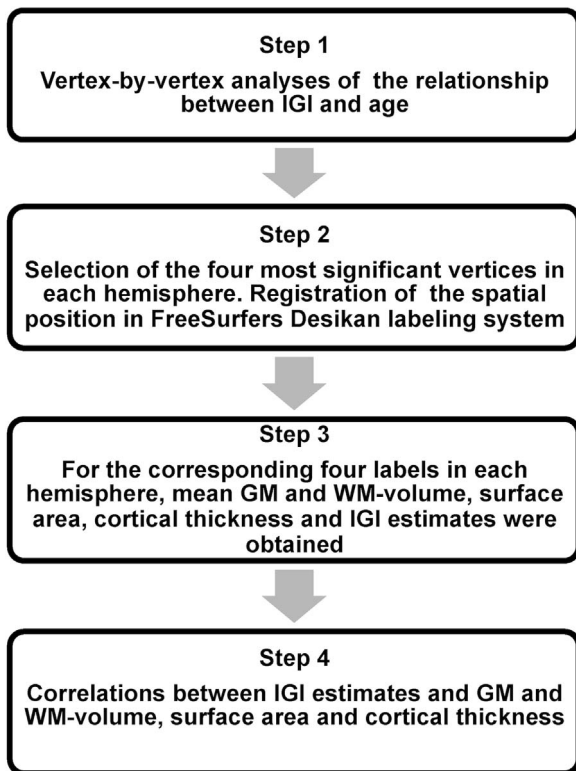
Step 1

Vertex-by-vertex analyses of the relationship between IGI and age

Step 2

Selection of the four most significant vertices in each hemisphere. Registration of the spatial position in FreeSurfers Desikan labeling system

Step 3

For the corresponding four labels in each hemisphere, mean GM and WM-volume, surface area, cortical thickness and IGI estimates were obtained

Step 4

Correlations between IGI estimates and GM and WM-volume, surface area and cortical thickness